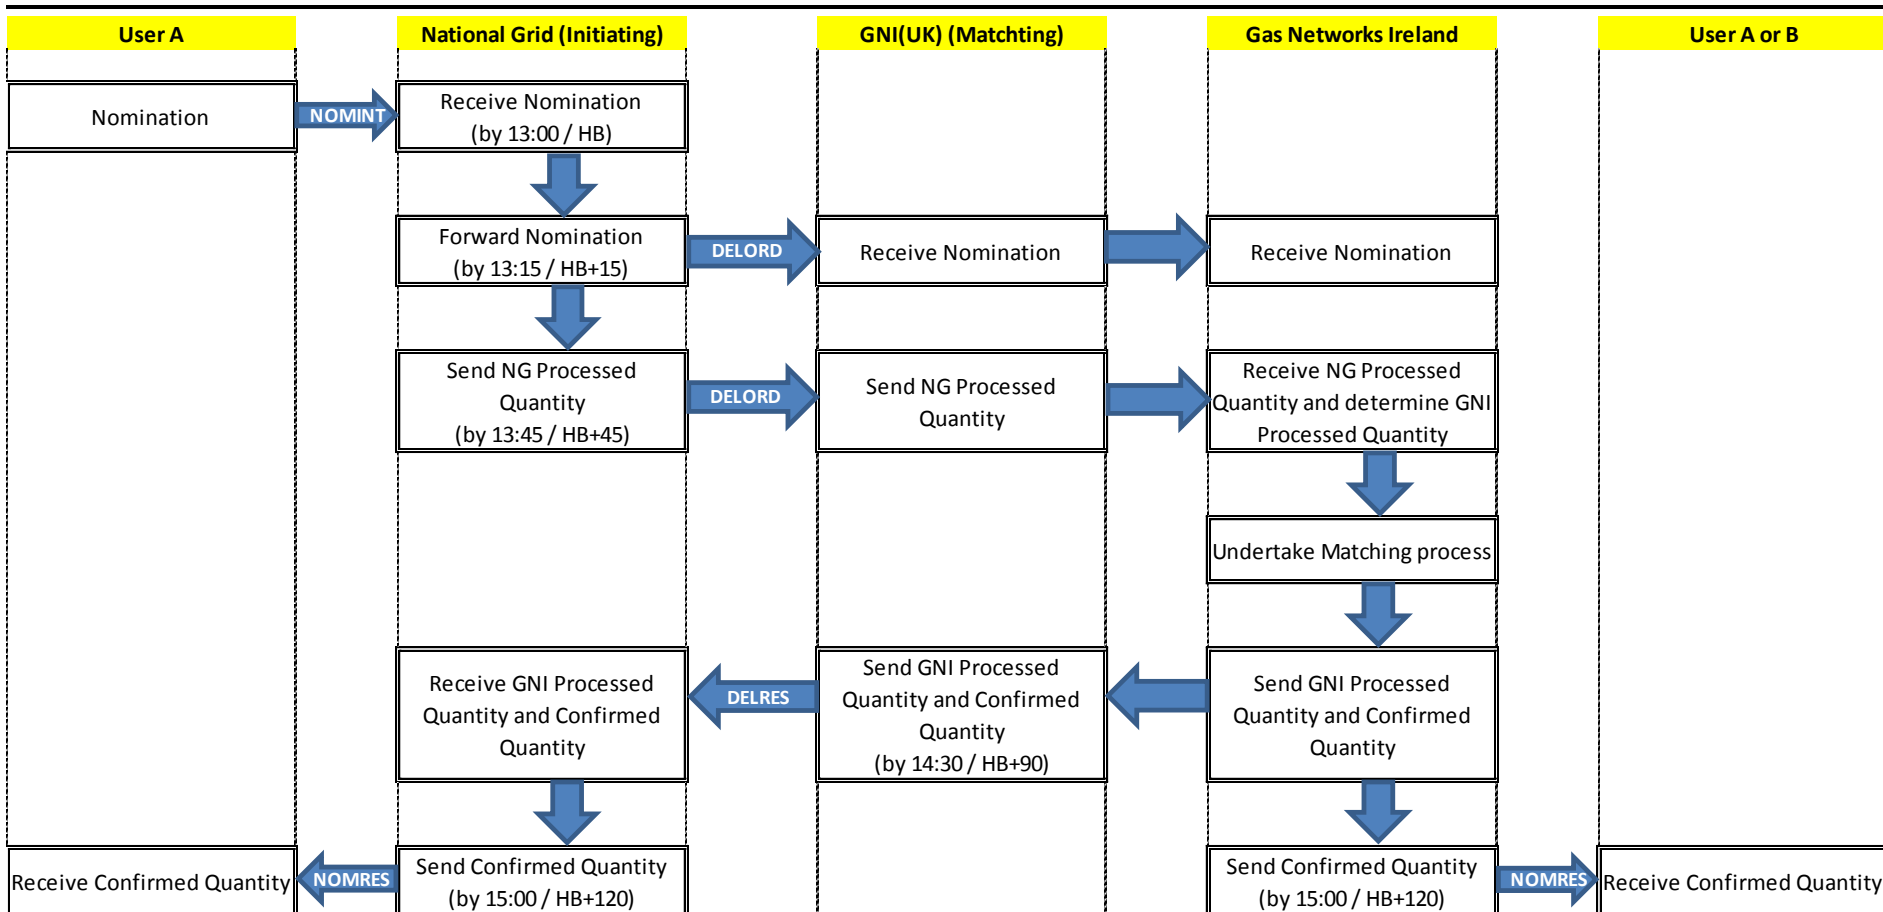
User A

National Grid (Initiating)

GNI(UK) (Matchting)

Gas Networks Ireland

User A or B

Nomination

NOMINT

Receive Nomination (by 13:00 / HB)

Forward Nomination (by 13:15 / HB+15)

DELORD

Receive Nomination

Receive Nomination

Send NG Processed Quantity (by 13:45 / HB+45)

DELORD

Send NG Processed Quantity

Receive NG Processed Quantity and determine GNI Processed Quantity

Undertake Matching process

Receive GNI Processed Quantity and Confirmed Quantity

DELRES

Send GNI Processed Quantity and Confirmed Quantity (by 14:30 / HB+90)

Send GNI Processed Quantity and Confirmed Quantity

Receive Confirmed Quantity

NOMRES

Send Confirmed Quantity (by 15:00 / HB+120)

Send Confirmed Quantity (by 15:00 / HB+120)

NOMRES

Receive Confirmed Quantity